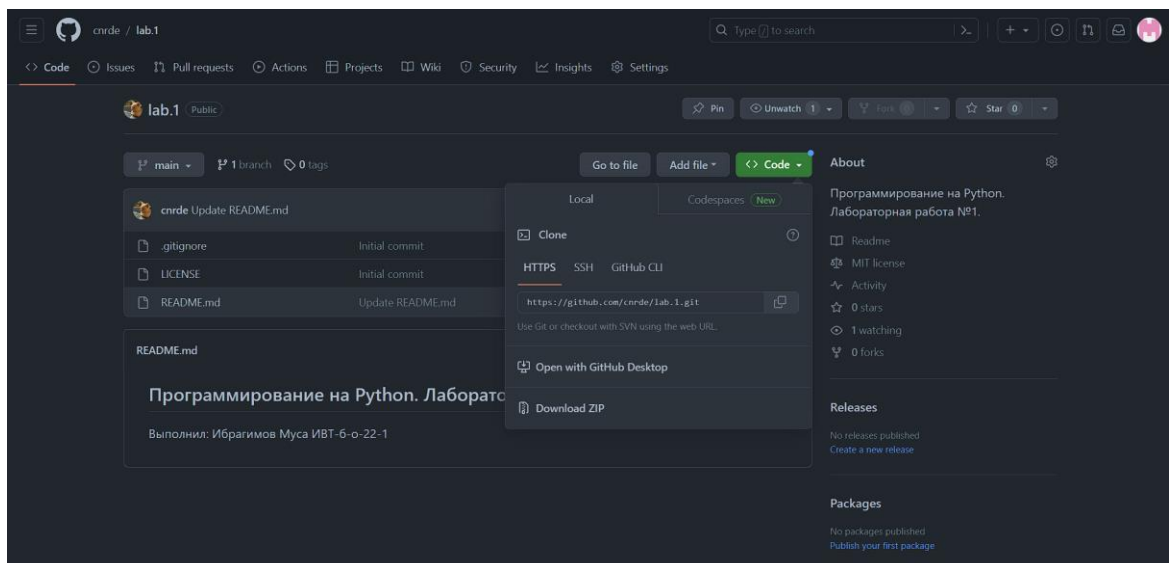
cnrde / lab.1

Type [/] to search

Code Issues Pull requests Actions Projects Wiki Security Insights Settings

lab.1 Public

Pin Unwatch 1 Fork 0 Star 0

main 1 branch 0 tags

Go to file Add file Code

cnrde Update README.md

.gitignore Initial commit

LICENSE Initial commit

README.md Update README.md

Local Codespaces New

Clone

HTTPS SSH GitHub CLI

https://github.com/cnrde/lab.1.git

Use Git or checkout with SVN using the web URL.

Open with GitHub Desktop

Download ZIP

README.md

Программирование на Python. Лаборато

Выполнил: Ибрагимов Муса ИВТ-б-о-22-1

About

Программирование на Python. Лабораторная работа №1.

Readme

MIT license

Activity

0 stars

1 watching

0 forks

Releases

No releases published

Create a new release

Packages

No packages published

Publish your first package